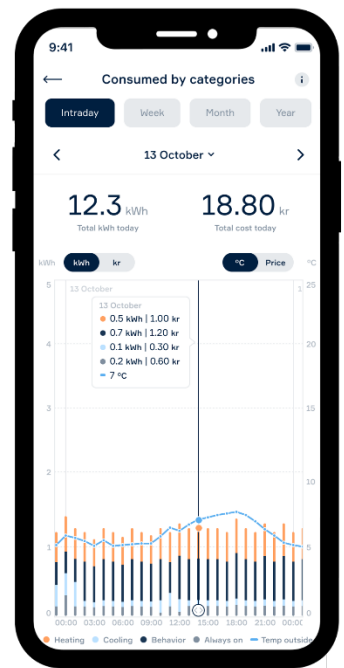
9:41

Consumed by categories

i

Intraday | Week | Month | Year

13 October

12.3 kWh
Total kWh today

18.80 kr
Total cost today

kWh

kWh | kr

°C | Price

°C

5
4
3
2
1
0

13 October

13 October
0.5 kWh | 1.00 kr
0.7 kWh | 1.20 kr
0.1 kWh | 0.30 kr
0.2 kWh | 0.60 kr
7 °C

25
20
15
10
5
0

00:00 03:00 06:00 09:00 12:00 15:00 18:00 21:00 00:00

Heating  Cooling  Behavior  Always on  Temp outside